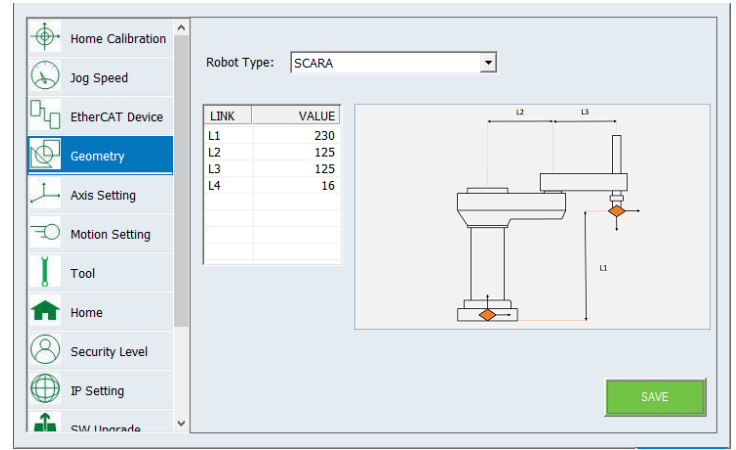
Home Calibration
Jog Speed
EtherCAT Device
Geometry
Axis Setting
Motion Setting
Tool
Home
Security Level
IP Setting
SW Upgrade

Robot Type: SCARA

| LINK | VALUE |
|---|---|
| L1 | 230 |
| L2 | 125 |
| L3 | 125 |
| L4 | 16 |

L2
L3
L1

SAVE